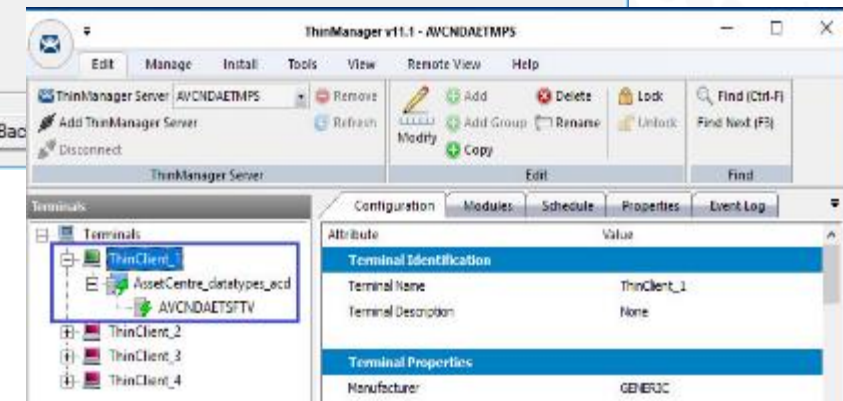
ThinManager v11.1 - AVCNDAETMPS

Edit Manage Install Tools View Remote View Help

ThinManager Server AVCNDAETMPS
Add ThinManager Server
Disconnect
Remove
Refresh
ThinManager Server

Modify
Add
Add Group
Copy
Delete
Rename
Lock
Unlock
Edit

Find (Ctrl-F)
Find Next (F3)
Find

Bac

Terminals

Terminals
ThinClient_1
AssetCentre_datatypes_acd
AVCNDAETSFTV
ThinClient_2
ThinClient_3
ThinClient_4

Configuration Modules Schedule Properties Event Log

| Attribute | Value |
|---|---|
| **Terminal Identification** | |
| Terminal Name | ThinClient_1 |
| Terminal Description | None |
| **Terminal Properties** | |
| Manufacturer | GENERIC |